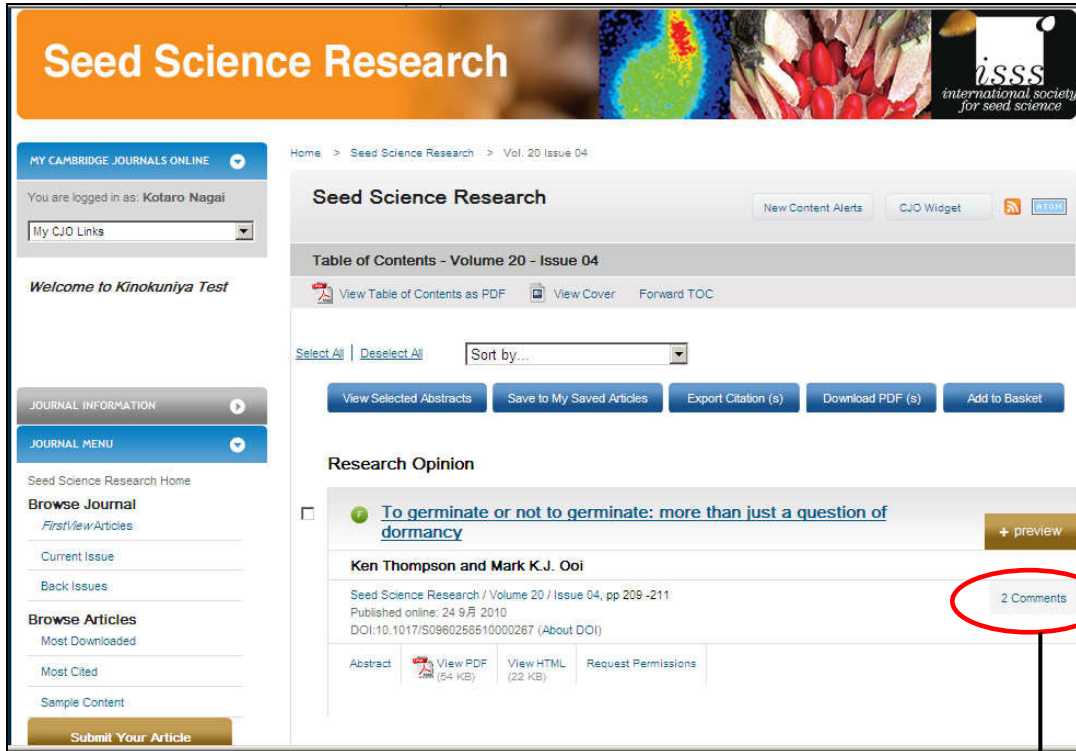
Seed Science Research

isss
international society for seed science

MY CAMBRIDGE JOURNALS ONLINE

You are logged in as: Kotaro Nagai

My CJO Links

Welcome to Kinokuniya Test

JOURNAL INFORMATION

JOURNAL MENU

Seed Science Research Home

Browse Journal

FirstView Articles

Current Issue

Back Issues

Browse Articles

Most Downloaded

Most Cited

Sample Content

Submit Your Article

Home > Seed Science Research > Vol. 20 Issue 04

Seed Science Research

New Content Alerts

CJO Widget

ATOM

Table of Contents - Volume 20 - Issue 04

View Table of Contents as PDF

View Cover

Forward TOC

Select All | Deselect All

Sort by...

View Selected Abstracts

Save to My Saved Articles

Export Citation (s)

Download PDF (s)

Add to Basket

Research Opinion

F

To germinate or not to germinate: more than just a question of dormancy

+ preview

Ken Thompson and Mark K.J. Ooi

Seed Science Research / Volume 20 / Issue 04, pp 209 -211

Published online: 24 9月 2010

DOI:10.1017/S0960258510000267 (About DOI)

2 Comments

Abstract

View PDF (54 KB)

View HTML (22 KB)

Request Permissions